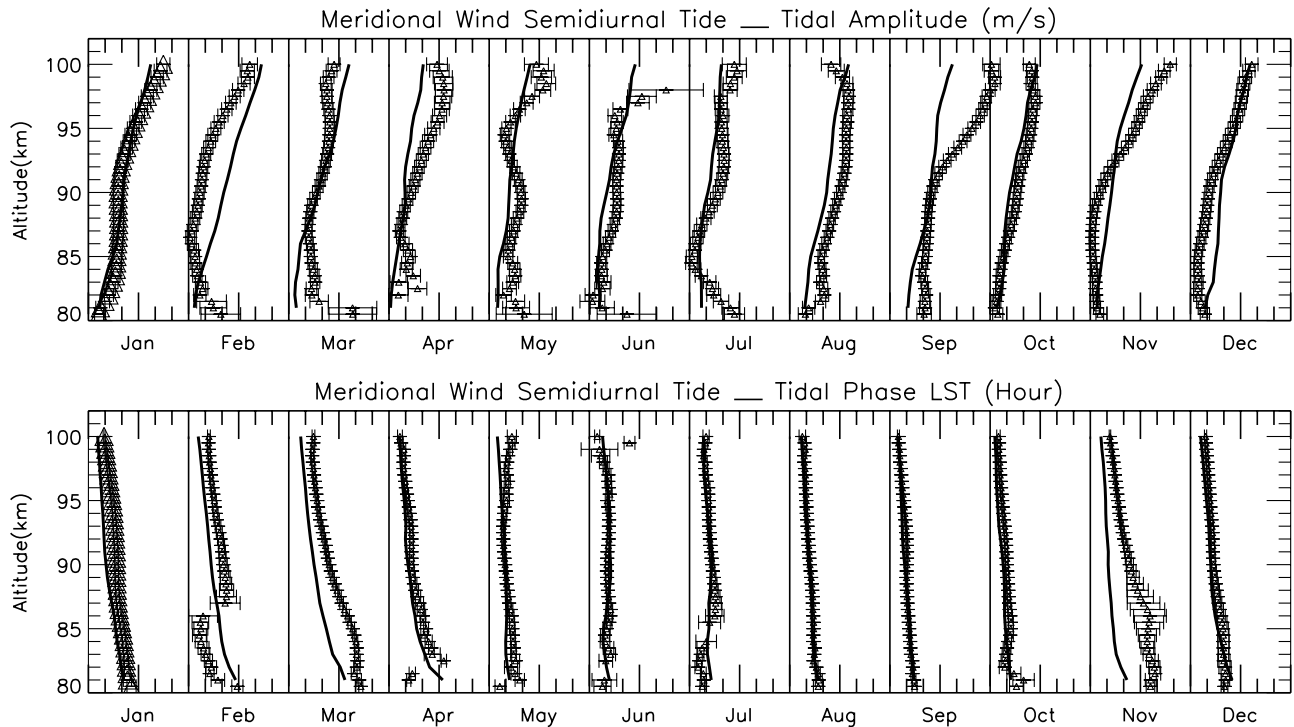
Meridional Wind Semidiurnal Tide __ Tidal Amplitude (m/s)

Altitude(km)

100
95
90
85
80

Jan Feb Mar Apr May Jun Jul Aug Sep Oct Nov Dec

Meridional Wind Semidiurnal Tide __ Tidal Phase LST (Hour)

Altitude(km)

100
95
90
85
80

Jan Feb Mar Apr May Jun Jul Aug Sep Oct Nov Dec